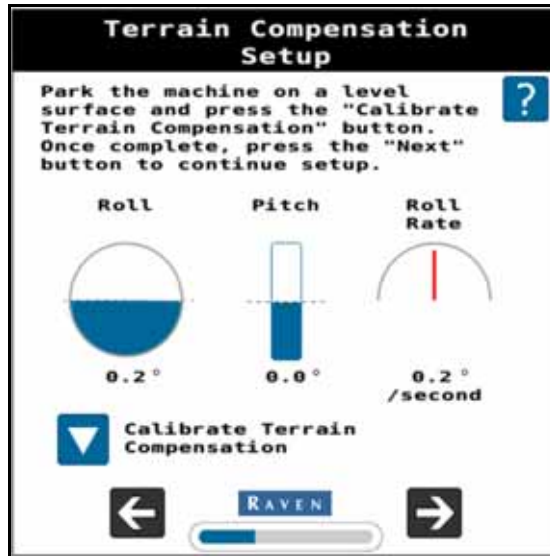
Terrain Compensation Setup

Park the machine on a level surface and press the "Calibrate Terrain Compensation" button. Once complete, press the "Next" button to continue setup.

?

Roll

Pitch

Roll Rate

0.2°

0.0°

0.2° /second

Calibrate Terrain Compensation

RAVEN